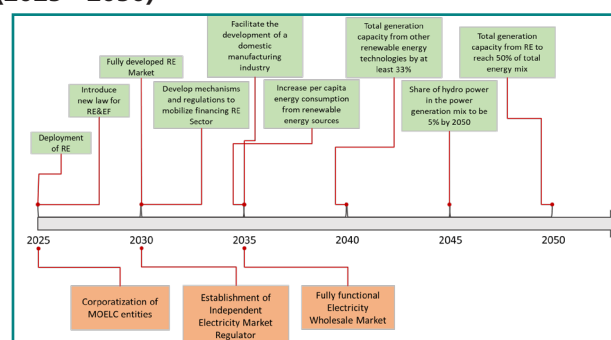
(2025 – 2050)

Deployment of RE

Introduce new law for RE&EF

Fully developed RE Market

Develop mechanisms and regulations to mobilize financing RE Sector

Facilitate the development of a domestic manufacturing industry

Increase per capita energy consumption from renewable energy sources

Total generation capacity from other renewable energy technologies by at least 33%

Share of hydro power in the power generation mix to be 5% by 2050

Total generation capacity from RE to reach 50% of total energy mix

2025 2030 2035 2040 2045 2050

Corporatization of MOELC entities

Establishment of Independent Electricity Market Regulator

Fully functional Electricity Wholesale Market